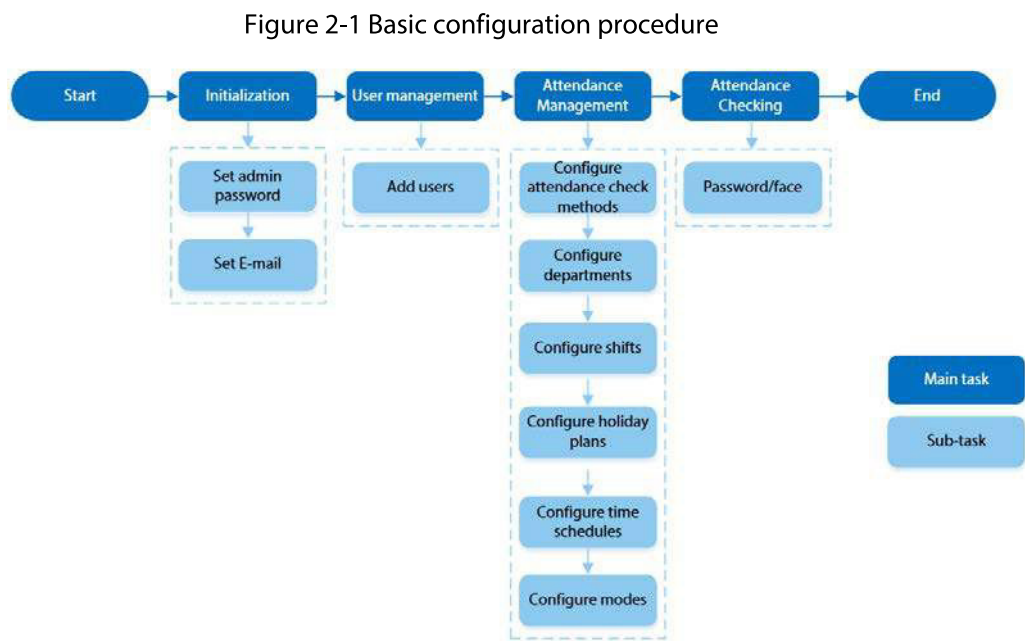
Figure 2-1 Basic configuration procedure

Start

Initialization

User management

Attendance Management

Attendance Checking

End

Set admin password

Set E-mail

Add users

Configure attendance check methods

Configure departments

Configure shifts

Configure holiday plans

Configure time schedules

Configure modes

Password/face

Main task

Sub-task